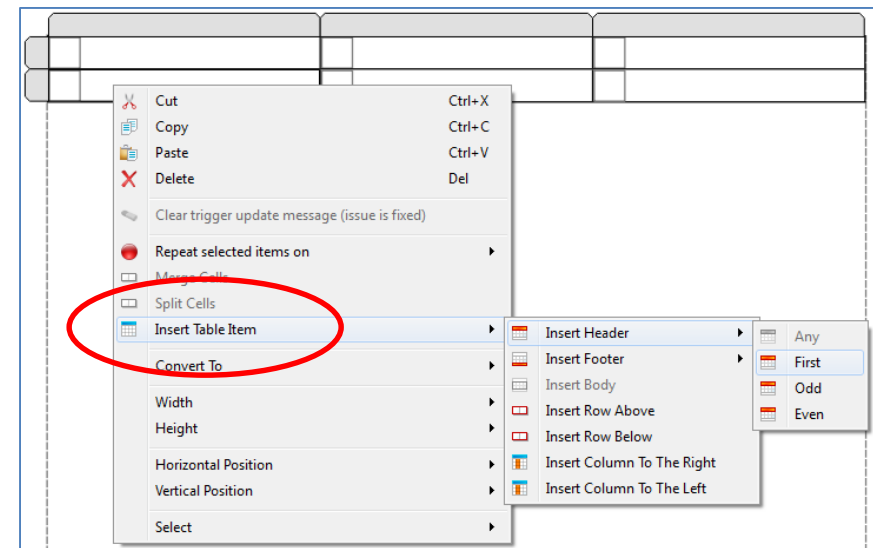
Cut Ctrl+X
Copy Ctrl+C
Paste Ctrl+V
Delete Del
Clear trigger update message (issue is fixed)
Repeat selected items on
Merge Cells
Split Cells
Insert Table Item
Convert To
Width
Height
Horizontal Position
Vertical Position
Select

Insert Header
Insert Footer
Insert Body
Insert Row Above
Insert Row Below
Insert Column To The Right
Insert Column To The Left

Any
First
Odd
Even